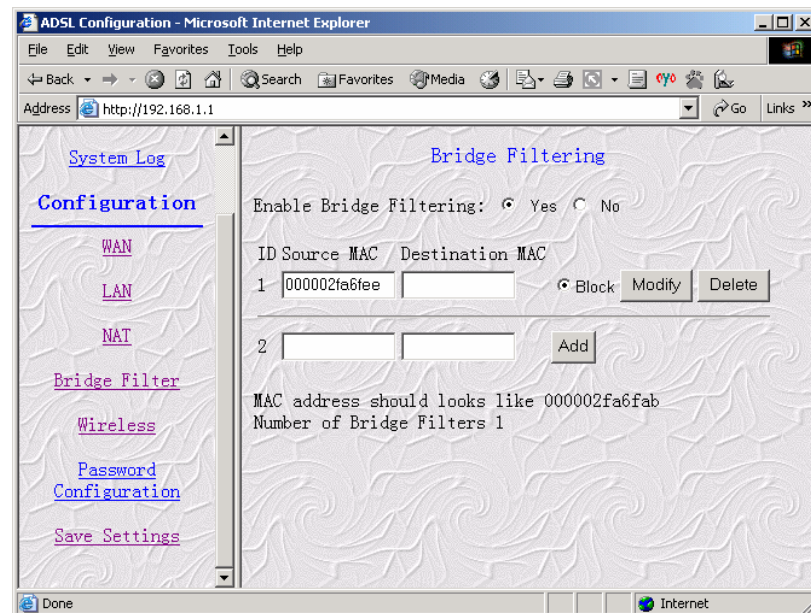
ADSL Configuration - Microsoft Internet Explorer

File Edit View Favorites Tools Help

Back Search Favorites Media

Address http://192.168.1.1 Go Links »

System Log

Configuration

WAN

LAN

NAT

Bridge Filter

Wireless

Password Configuration

Save Settings

Bridge Filtering

Enable Bridge Filtering: Yes No

ID Source MAC Destination MAC

1 000002fa6fee Block Modify Delete

2 Add

MAC address should looks like 000002fa6fab
Number of Bridge Filters 1

Done Internet